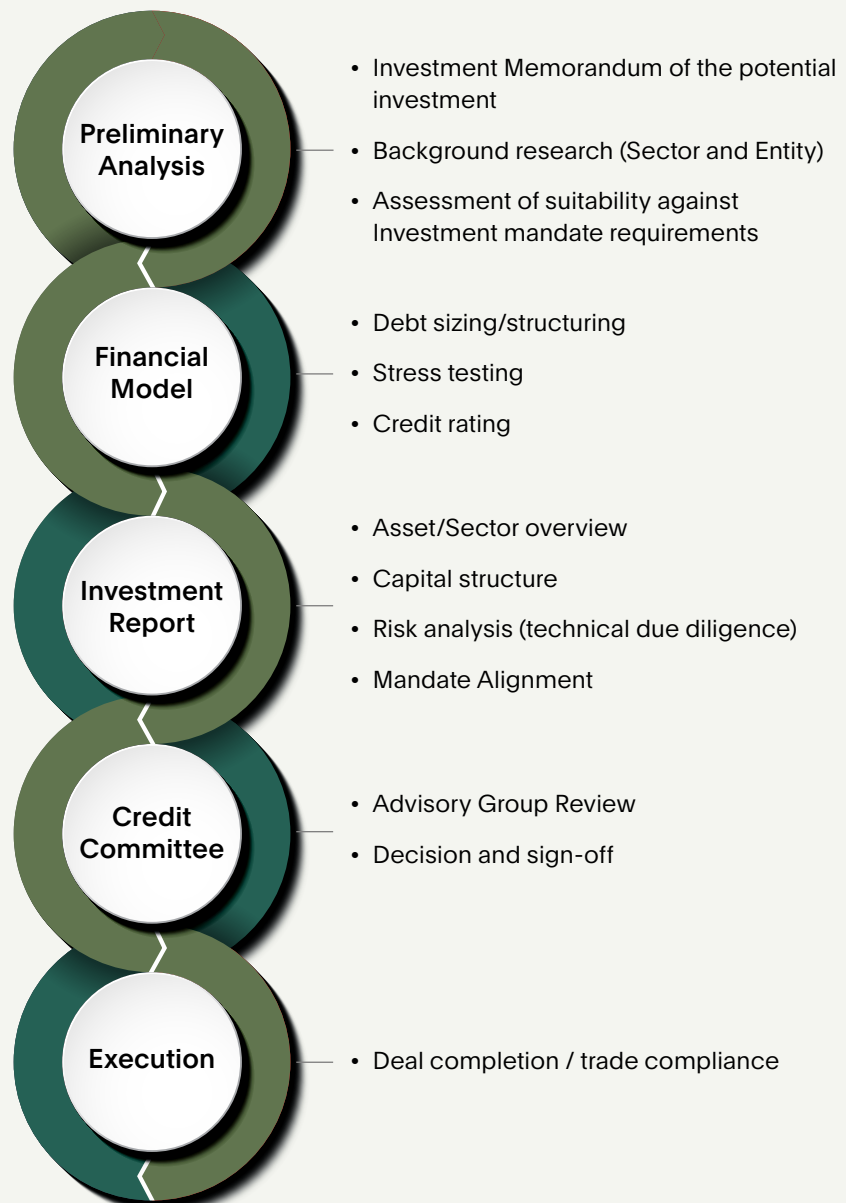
Preliminary Analysis

• Investment Memorandum of the potential investment
• Background research (Sector and Entity)
• Assessment of suitability against Investment mandate requirements

Financial Model

• Debt sizing/structuring
• Stress testing
• Credit rating

Investment Report

• Asset/Sector overview
• Capital structure
• Risk analysis (technical due diligence)
• Mandate Alignment

Credit Committee

• Advisory Group Review
• Decision and sign-off

Execution

• Deal completion / trade compliance